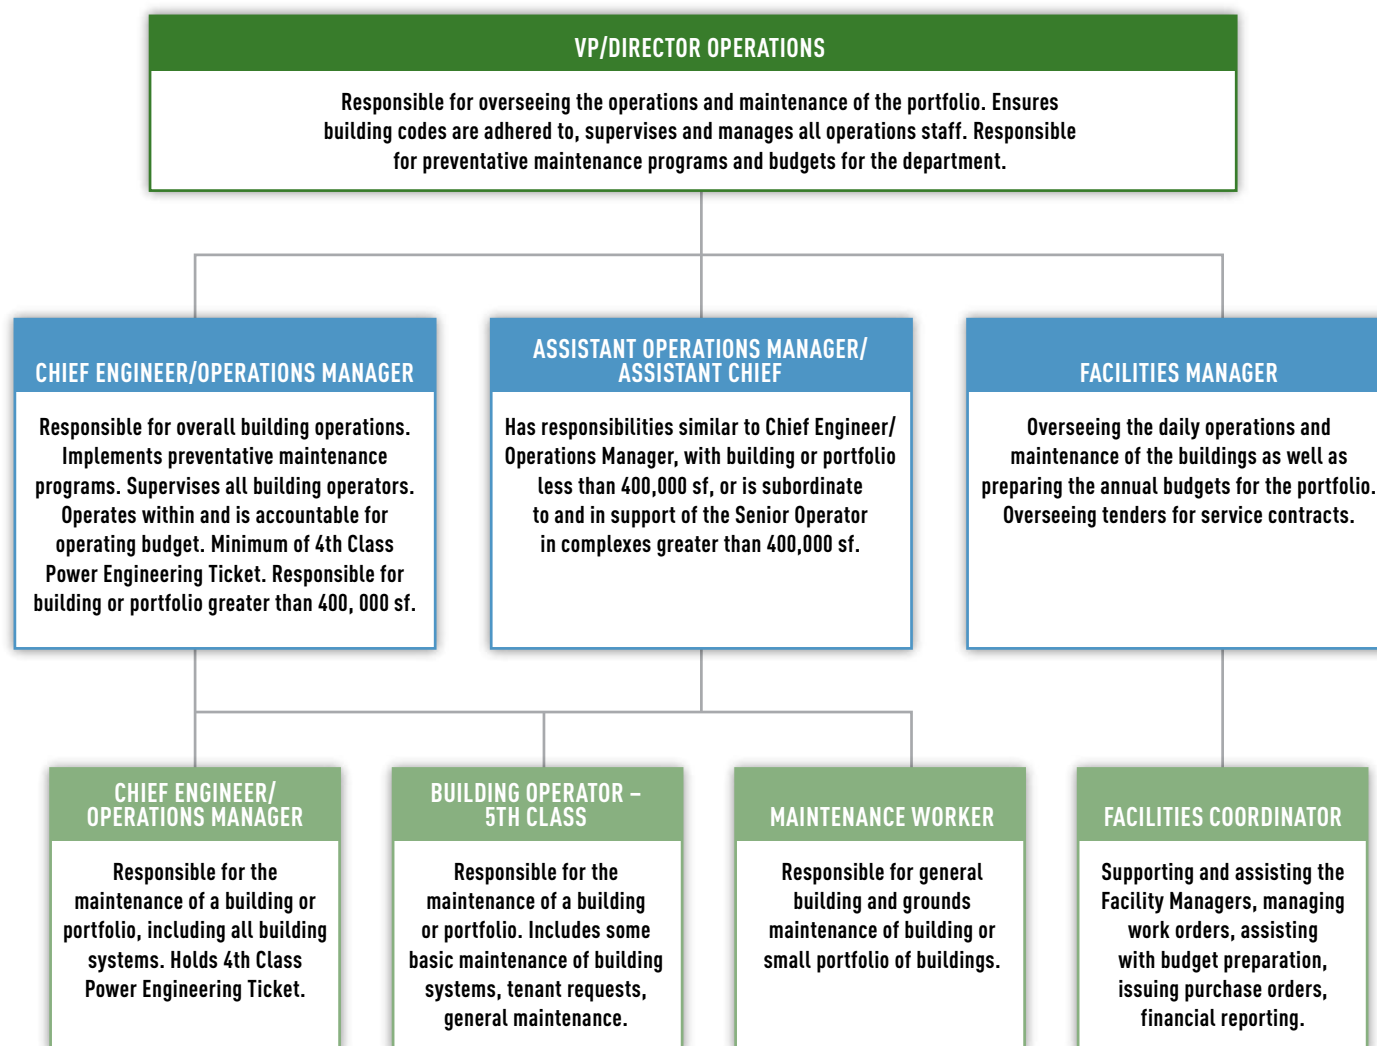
VP/DIRECTOR OPERATIONS

Responsible for overseeing the operations and maintenance of the portfolio. Ensures building codes are adhered to, supervises and manages all operations staff. Responsible for preventative maintenance programs and budgets for the department.

CHIEF ENGINEER/OPERATIONS MANAGER

Responsible for overall building operations. Implements preventative maintenance programs. Supervises all building operators. Operates within and is accountable for operating budget. Minimum of 4th Class Power Engineering Ticket. Responsible for building or portfolio greater than 400, 000 sf.

ASSISTANT OPERATIONS MANAGER/ ASSISTANT CHIEF

Has responsibilities similar to Chief Engineer/ Operations Manager, with building or portfolio less than 400,000 sf, or is subordinate to and in support of the Senior Operator in complexes greater than 400,000 sf.

FACILITIES MANAGER

Overseeing the daily operations and maintenance of the buildings as well as preparing the annual budgets for the portfolio. Overseeing tenders for service contracts.

CHIEF ENGINEER/ OPERATIONS MANAGER

Responsible for the maintenance of a building or portfolio, including all building systems. Holds 4th Class Power Engineering Ticket.

BUILDING OPERATOR – 5TH CLASS

Responsible for the maintenance of a building or portfolio. Includes some basic maintenance of building systems, tenant requests, general maintenance.

MAINTENANCE WORKER

Responsible for general building and grounds maintenance of building or small portfolio of buildings.

FACILITIES COORDINATOR

Supporting and assisting the Facility Managers, managing work orders, assisting with budget preparation, issuing purchase orders, financial reporting.